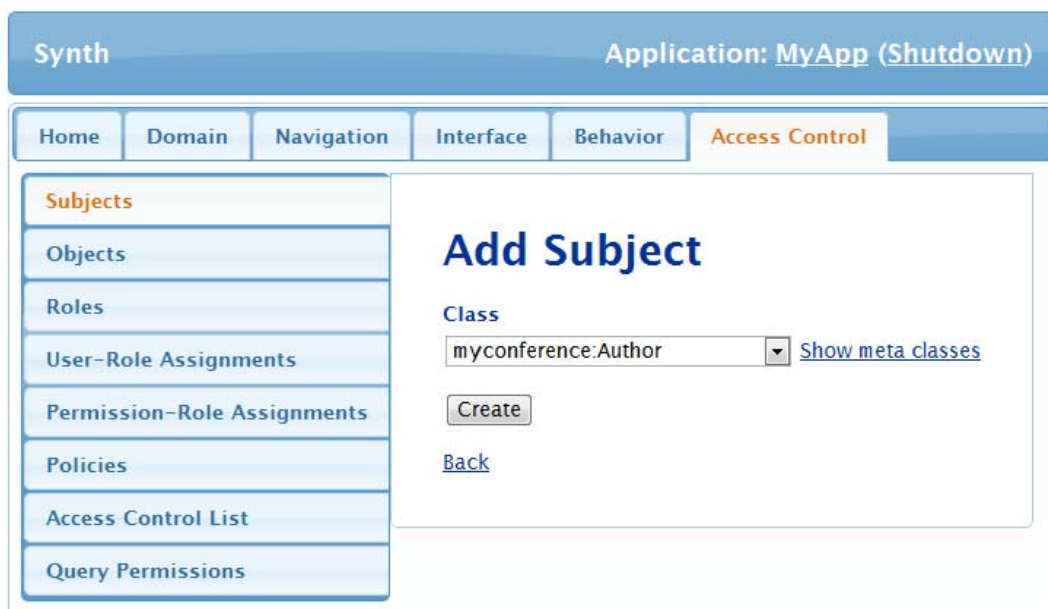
Synth

Application: MyApp (Shutdown)

Home | Domain | Navigation | Interface | Behavior | Access Control

Subjects
Objects
Roles
User-Role Assignments
Permission-Role Assignments
Policies
Access Control List
Query Permissions

Add Subject

Class

myconference:Author

Show meta classes

Create

Back